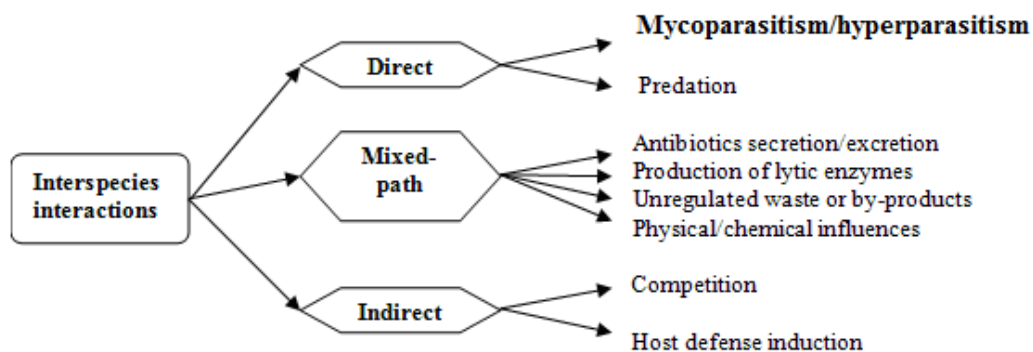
Interspecies interactions

Direct

Mycoparasitism/hyperparasitism

Predation

Mixed-path

Antibiotics secretion/excretion
Production of lytic enzymes
Unregulated waste or by-products
Physical/chemical influences

Indirect

Competition

Host defense induction